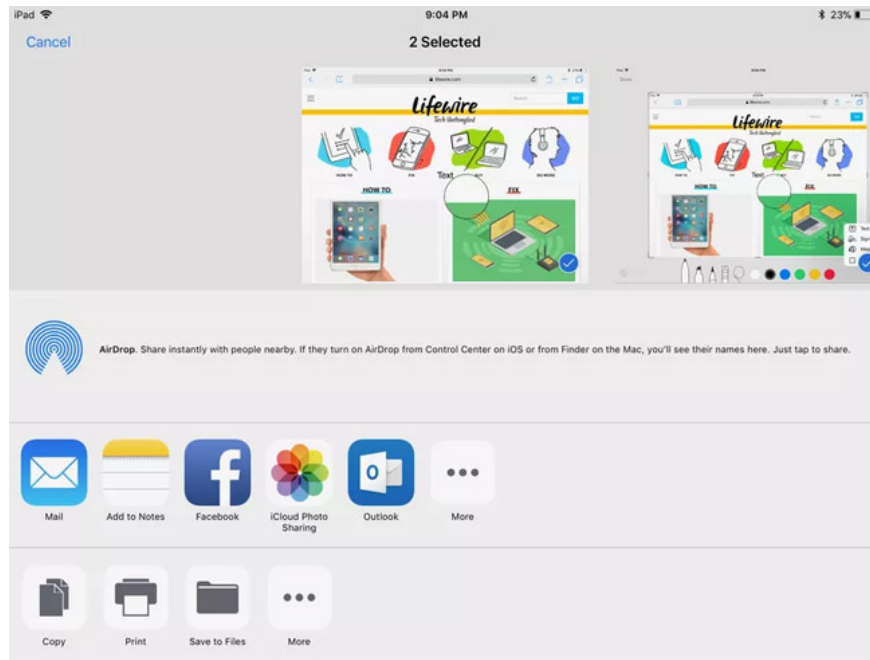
iPad 9:04 PM 23%

Cancel

2 Selected

Lifewire
Tech Untangled

HOW TO
FIX

Text

Lifewire
Tech Untangled

HOW TO
FIX

AirDrop. Share instantly with people nearby. If they turn on AirDrop from Control Center on iOS or from Finder on the Mac, you'll see their names here. Just tap to share.

Mail
Add to Notes
Facebook
iCloud Photo Sharing
Outlook
More

Copy
Print
Save to Files
More